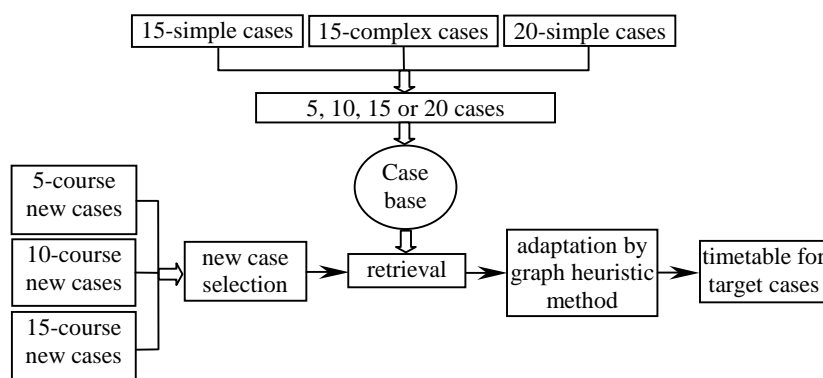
15-simple cases

15-complex cases

20-simple cases

5, 10, 15 or 20 cases

Case base

5-course new cases

10-course new cases

15-course new cases

new case selection

retrieval

adaptation by graph heuristic method

timetable for target cases